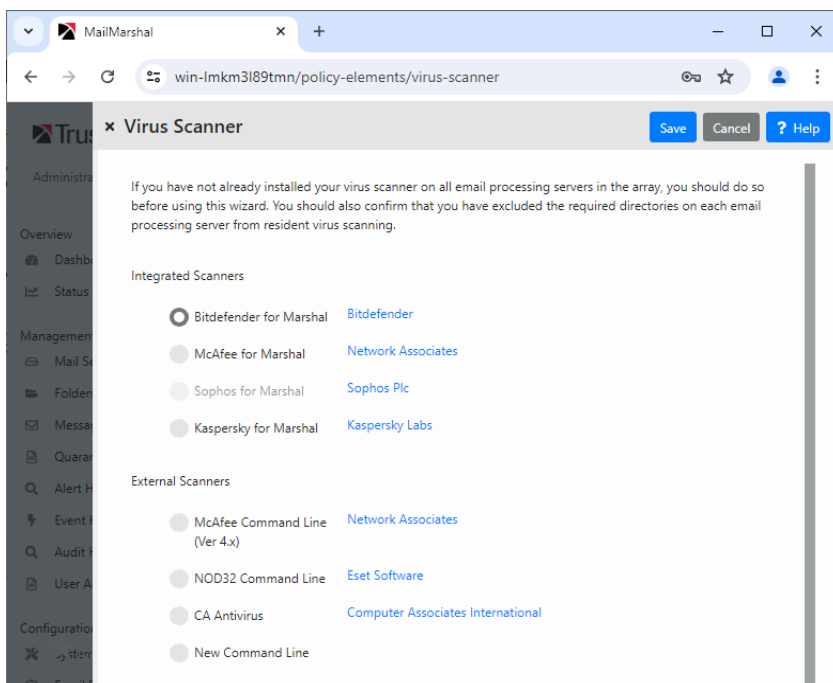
MailMarshal

win-lmkm3l89tmn/policy-elements/virus-scanner

Trus

Administra

Overview

Dashb

Status

Managemen

Mail Se

Folder

Messa

Quara

Alert H

Event

Audit

User A

Configuration

× Virus Scanner

Save Cancel ? Help

If you have not already installed your virus scanner on all email processing servers in the array, you should do so before using this wizard. You should also confirm that you have excluded the required directories on each email processing server from resident virus scanning.

Integrated Scanners

Bitdefender for Marshal Bitdefender

McAfee for Marshal Network Associates

Sophos for Marshal Sophos Plc

Kaspersky for Marshal Kaspersky Labs

External Scanners

McAfee Command Line (Ver 4.x) Network Associates

NOD32 Command Line Eset Software

CA Antivirus Computer Associates International

New Command Line